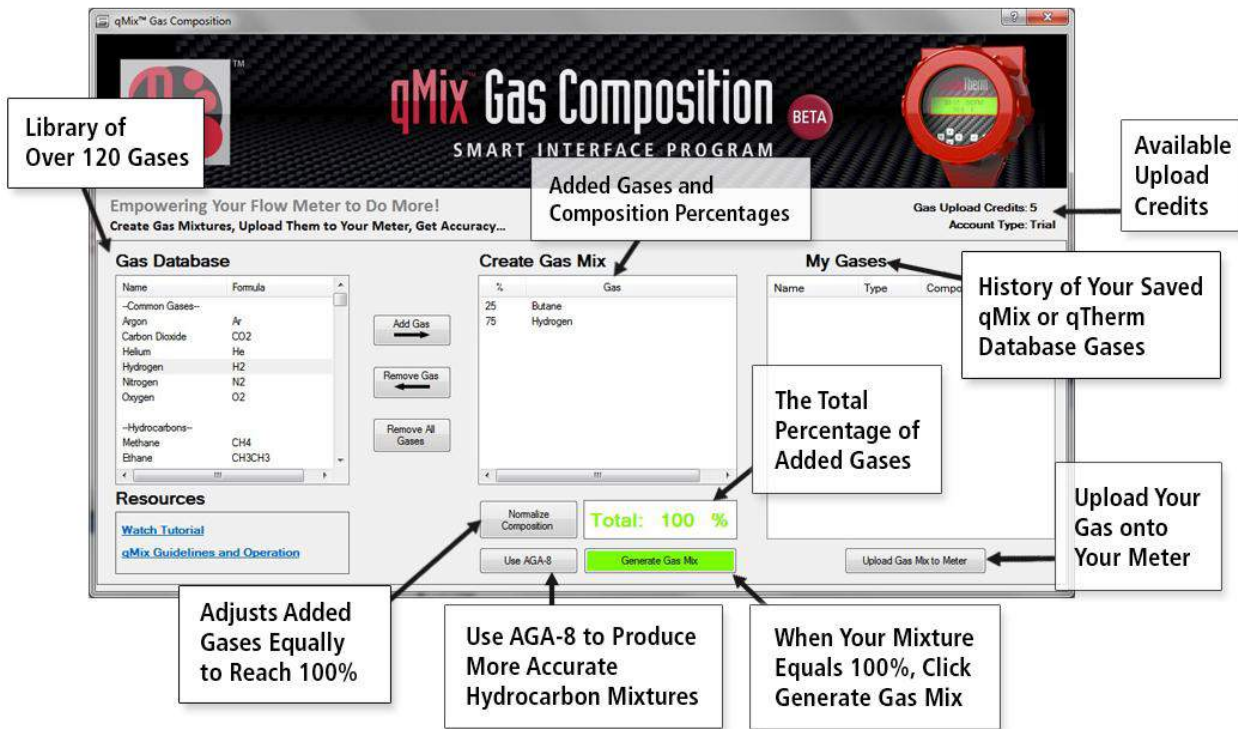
qMix™ Gas Composition

qMix Gas Composition BETA
SMART INTERFACE PROGRAM

Library of Over 120 Gases

Available Upload Credits

Empowering Your Flow Meter to Do More!
Create Gas Mixtures, Upload Them to Your Meter, Get Accuracy...

Added Gases and Composition Percentages

Gas Upload Credits: 5
Account Type: Trial

Gas Database

| Name | Formula |
|---|---|
| --Common Gases-- | |
| Argon | Ar |
| Carbon Dioxide | CO2 |
| Helium | He |
| Hydrogen | H2 |
| Nitrogen | N2 |
| Oxygen | O2 |
| --Hydrocarbons-- | |
| Methane | CH4 |
| Ethane | CH3CH3 |

Add Gas
Remove Gas
Remove All Gases

Create Gas Mix

| % | Gas |
|---|---|
| 25 | Butane |
| 75 | Hydrogen |

My Gases

| Name | Type | Compo |
|---|---|---|

History of Your Saved qMix or qTherm Database Gases

The Total Percentage of Added Gases

Resources
Watch Tutorial
qMix Guidelines and Operation

Normalize Composition
Total: 100 %
Use AGA-8
Generate Gas Mix
Upload Gas Mix to Meter

Upload Your Gas onto Your Meter

Adjusts Added Gases Equally to Reach 100%

Use AGA-8 to Produce More Accurate Hydrocarbon Mixtures

When Your Mixture Equals 100%, Click Generate Gas Mix